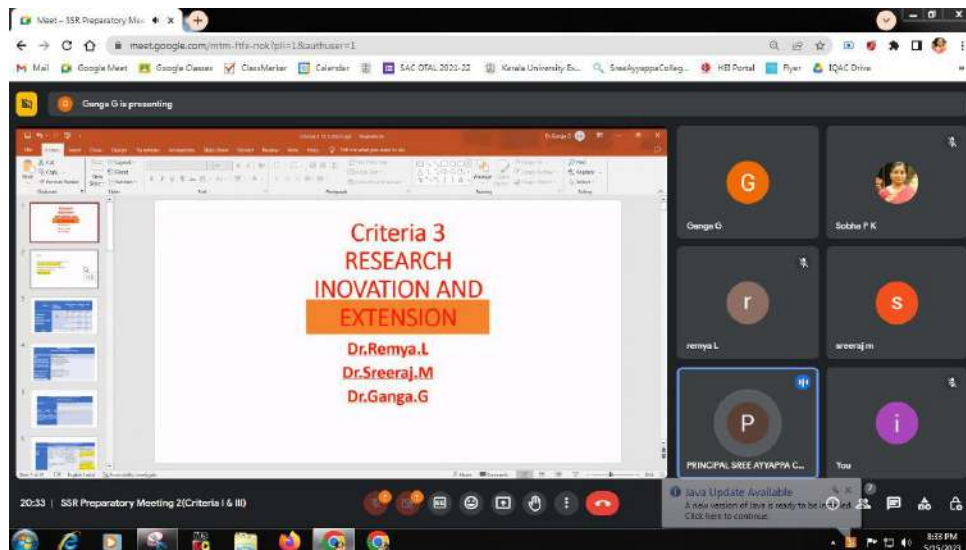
Meet – SSR Preparatory Me

meet.google.com/mtm-fifx-nok?pli=1&authuser=1

M Mail Google Meet Google Classes ClassMarker Calendar SAC DTAL 2021-22 Kerala University Ex... SreeAyyappaColleg... HEI Portal Flyer IQAC Drive

Ganga G is presenting

Criteria 3
RESEARCH
INOVATION AND
EXTENSION
Dr.Remya.L
Dr.Sreeraj.M
Dr.Ganga.G

G
Ganga G

Sobha P K

r
remya L

s
sreeraj m

P
PRINCIPAL SREE AYYAPPA C...

i
You

20:33 | SSR Preparatory Meeting 2(Criteria I & III)

Java Update Available
A new version of Java is ready to be installed.
Click here to continue.

8:33 PM
5/25/2023